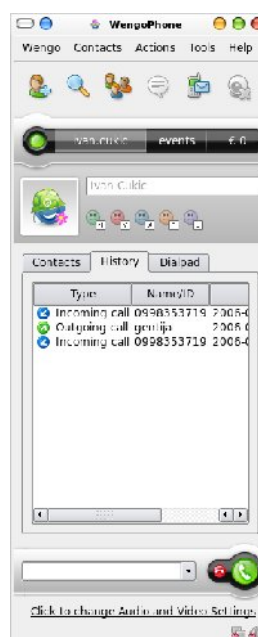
WengoPhone

Wengo Contacts Actions Tools Help

ivan.culkic events € 0

Ivan Culkic

Contacts History Dialpad

| Type | Name/ID | |
|---|---|---|
| Incoming call | 0998353719 | 2006-0 |
| Outgoing call | genlija | 2006-0 |
| Incoming call | 0998353719 | 2006-0 |

Click to change Audio and Video Settings